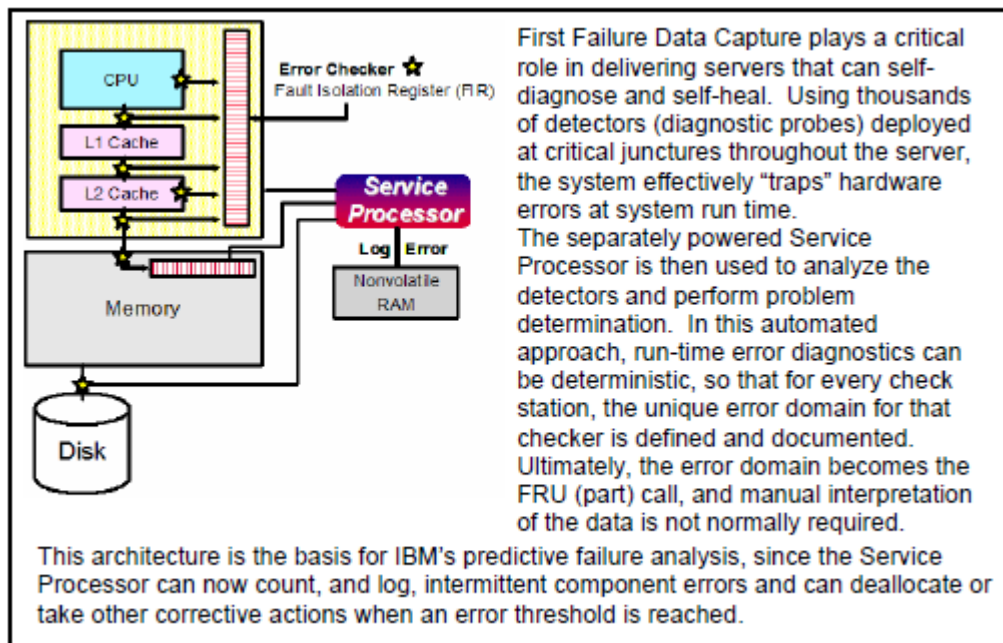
CPU

L1 Cache

L2 Cache

Error Checker
Fault Isolation Register (FIR)

Service Processor

Log Error

Nonvolatile RAM

Memory

Disk

First Failure Data Capture plays a critical role in delivering servers that can self-diagnose and self-heal. Using thousands of detectors (diagnostic probes) deployed at critical junctures throughout the server, the system effectively "traps" hardware errors at system run time.
The separately powered Service Processor is then used to analyze the detectors and perform problem determination. In this automated approach, run-time error diagnostics can be deterministic, so that for every check station, the unique error domain for that checker is defined and documented. Ultimately, the error domain becomes the FRU (part) call, and manual interpretation of the data is not normally required.

This architecture is the basis for IBM's predictive failure analysis, since the Service Processor can now count, and log, intermittent component errors and can deallocate or take other corrective actions when an error threshold is reached.